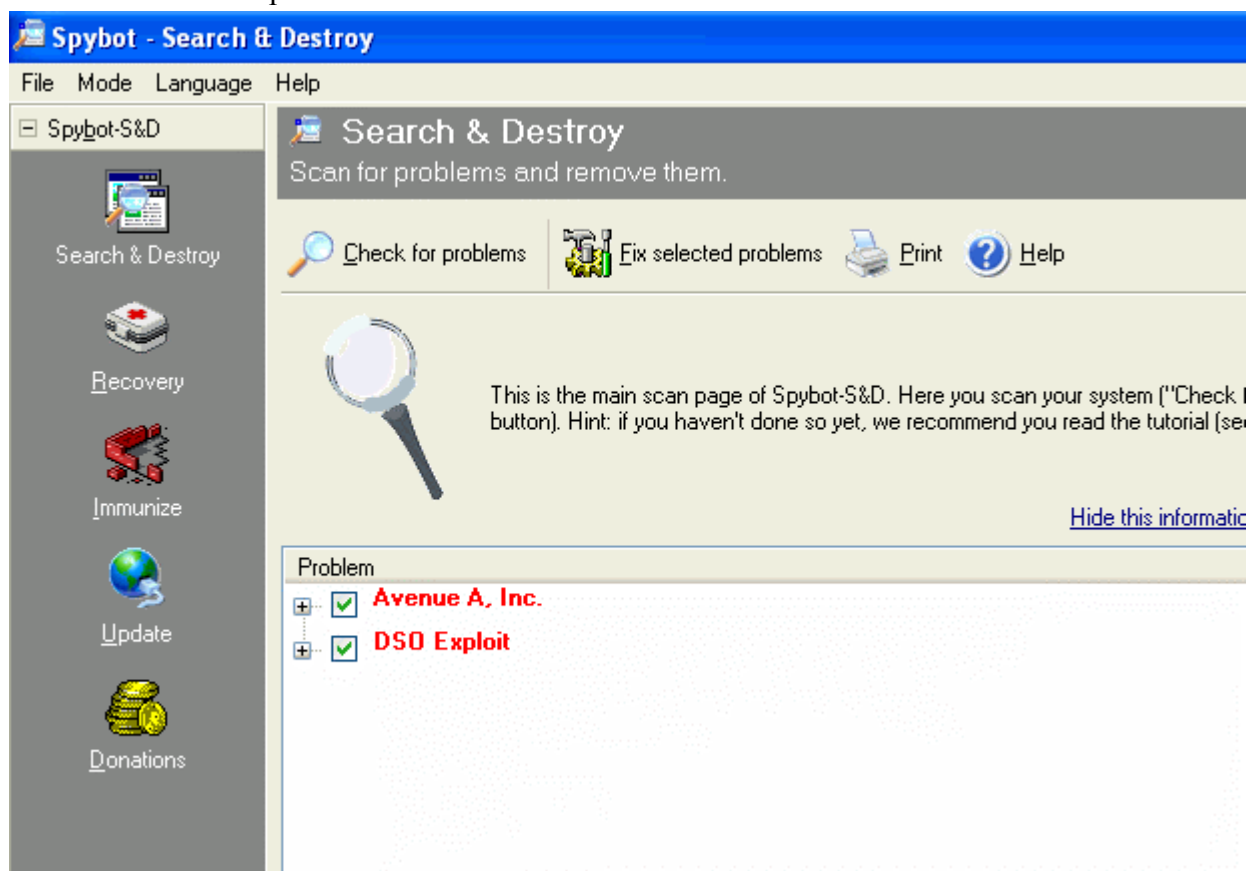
Spybot - Search & Destroy

File Mode Language Help

Spybot-S&D

Search & Destroy

Recovery

Immunize

Update

Donations

Search & Destroy
Scan for problems and remove them.

Check for problems Fix selected problems Print Help

This is the main scan page of Spybot-S&D. Here you scan your system ("Check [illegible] button). Hint: if you haven't done so yet, we recommend you read the tutorial (se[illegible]

Hide this informatio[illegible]

Problem

Avenue A, Inc.

DSO Exploit